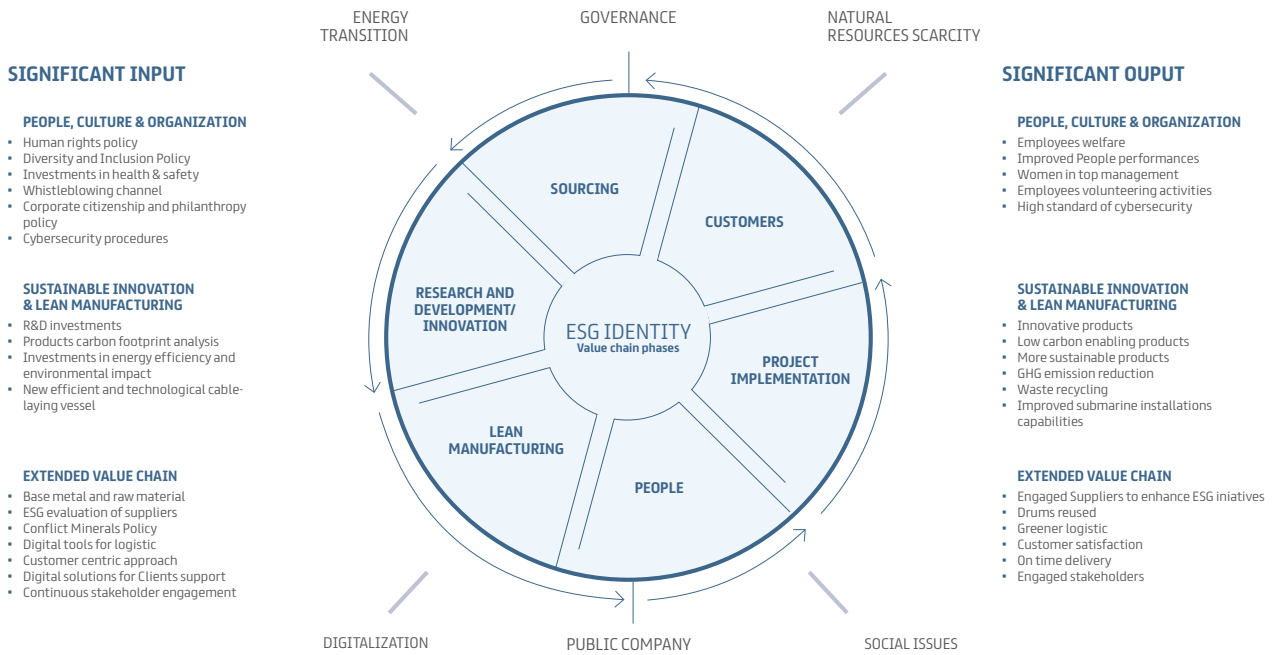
ENERGY TRANSITION

GOVERNANCE

NATURAL RESOURCES SCARCITY

SIGNIFICANT INPUT

PEOPLE, CULTURE & ORGANIZATION
- Human rights policy
- Diversity and Inclusion Policy
- Investments in health & safety
- Whistleblowing channel
- Corporate citizenship and philanthropy policy
- Cybersecurity procedures

SUSTAINABLE INNOVATION & LEAN MANUFACTURING
- R&D investments
- Products carbon footprint analysis
- Investments in energy efficiency and environmental impact
- New efficient and technological cable-laying vessel

EXTENDED VALUE CHAIN
- Base metal and raw material
- ESG evaluation of suppliers
- Conflict Minerals Policy
- Digital tools for logistic
- Customer centric approach
- Digital solutions for Clients support
- Continuous stakeholder engagement

SOURCING

CUSTOMERS

RESEARCH AND DEVELOPMENT/ INNOVATION

ESG IDENTITY
Value chain phases

PROJECT IMPLEMENTATION

LEAN MANUFACTURING

PEOPLE

SIGNIFICANT OUPUT

PEOPLE, CULTURE & ORGANIZATION
- Employees welfare
- Improved People performances
- Women in top management
- Employees volunteering activities
- High standard of cybersecurity

SUSTAINABLE INNOVATION & LEAN MANUFACTURING
- Innovative products
- Low carbon enabling products
- More sustainable products
- GHG emission reduction
- Waste recycling
- Improved submarine installations capabilities

EXTENDED VALUE CHAIN
- Engaged Suppliers to enhance ESG iniatives
- Drums reused
- Greener logistic
- Customer satisfaction
- On time delivery
- Engaged stakeholders

DIGITALIZATION

PUBLIC COMPANY

SOCIAL ISSUES